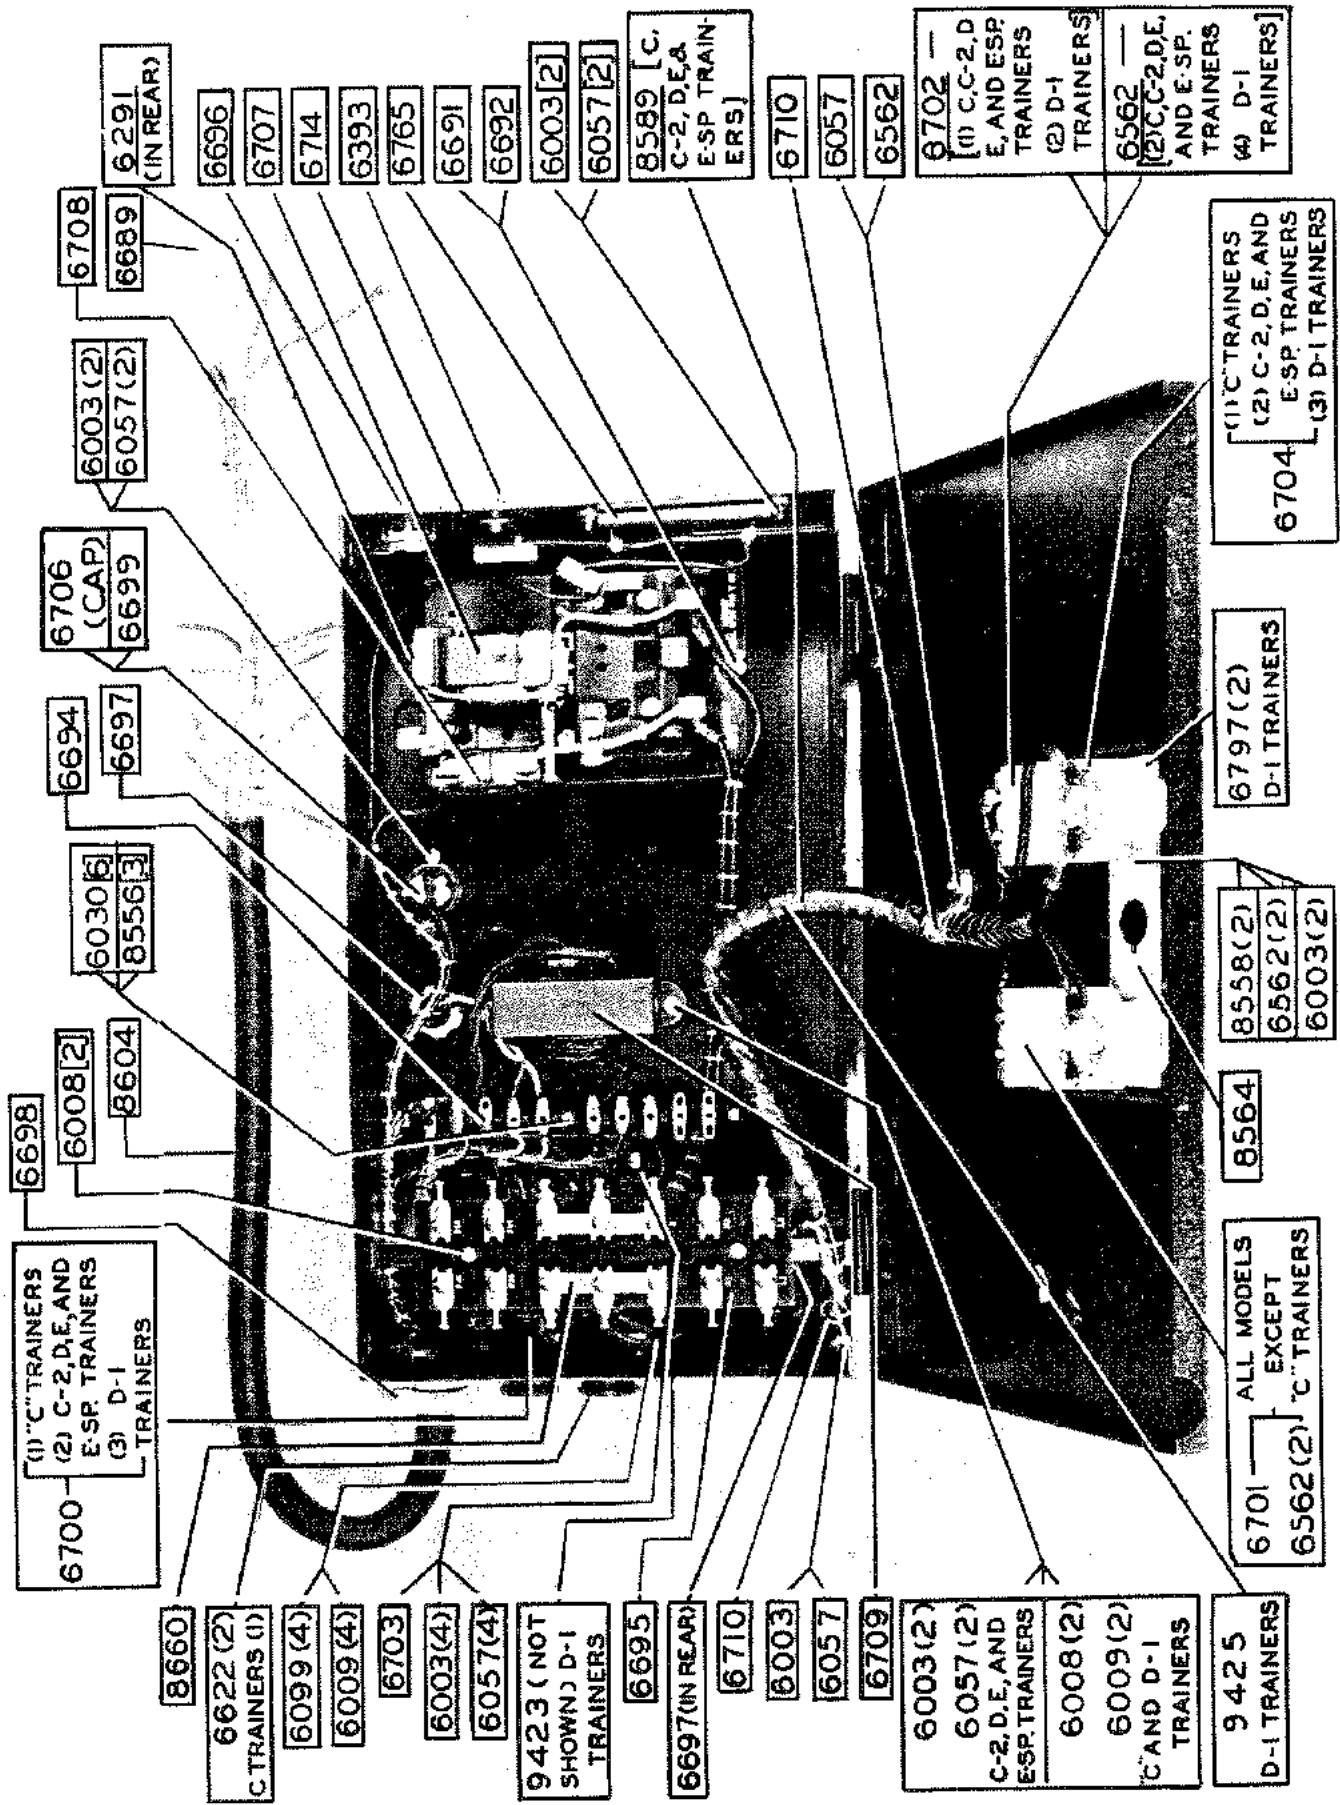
6291 (IN REAR)
6696
6707
6714
6393
6765
6691
6692
6003 [2]
6057 [2]
8589 [C, C-2, D, E, & E-SP. TRAINERS]
6710
6057
6562
6702 — [(1) C, C-2, D, E, AND ESP. TRAINERS (2) D-1 TRAINERS]
6562 — [(2) C, C-2, D, E, AND E-SP. TRAINERS (4) D-1 TRAINERS]
6708
6689
6003(2)
6057(2)
6706 (CAP)
6699
6694
6697
6030 [6]
8556 [3]
8604
6008 [2]
6698
6704 [(1) "C" TRAINERS (2) C-2, D, E, AND E-SP. TRAINERS (3) D-1 TRAINERS]
6797(2) D-1 TRAINERS
8558(2)
6562(2)
6003(2)
8564
ALL MODELS EXCEPT "C" TRAINERS
6701
6562(2)
6700 [(1) "C" TRAINERS (2) C-2, D, E, AND E-SP. TRAINERS (3) D-1 TRAINERS]
8660
6622(2) C TRAINERS (1)
6099(4)
6009(4)
6703
6003(4)
6057(4)
9423 (NOT SHOWN) D-1 TRAINERS
6695
6697 (IN REAR)
6710
6003
6057
6709
6003(2) 6057(2) C-2, D, E, AND ESP. TRAINERS
6008(2) 6009(2) "C" AND D-1 TRAINERS
9425 D-1 TRAINERS